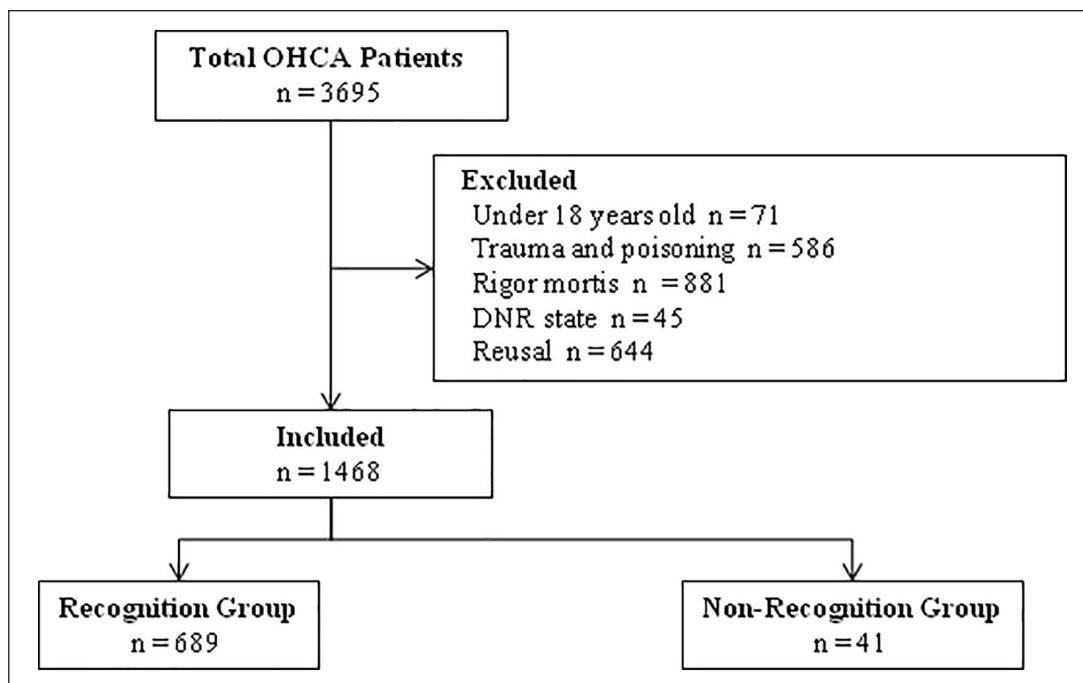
Total OHCA Patients
n = 3695

Excluded
Under 18 years old n = 71
Trauma and poisoning n = 586
Rigor mortis n = 881
DNR state n = 45
Reusal n = 644

Included
n = 1468

Recognition Group
n = 689

Non-Recognition Group
n = 41